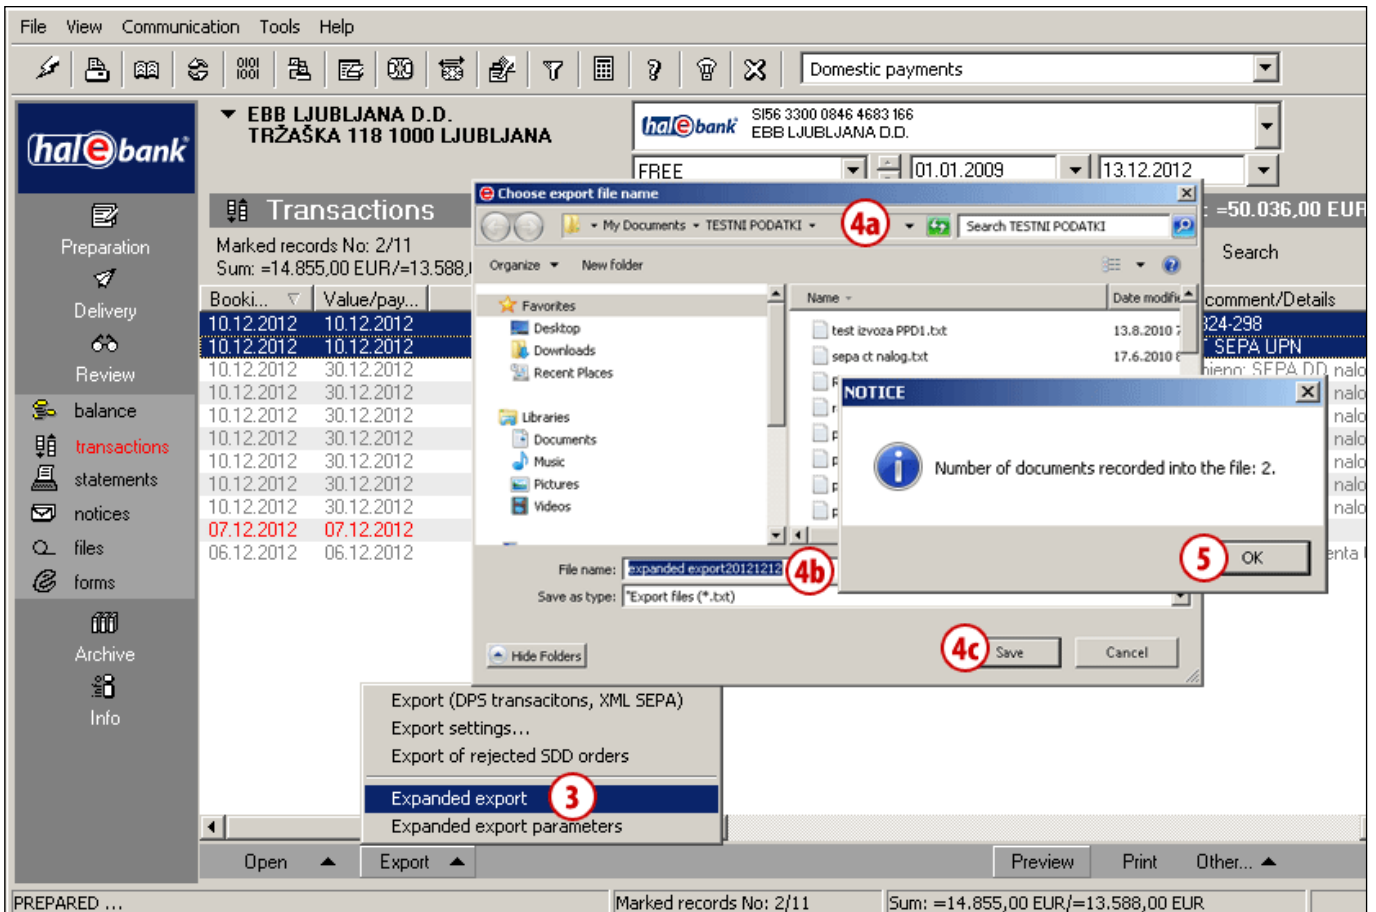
File View Communication Tools Help

Domestic payments

hal e bank

EBB LJUBLJANA D.D.
TRŽAŠKA 118 1000 LJUBLJANA

hal e bank SI56 3300 0846 4683 166
EBB LJUBLJANA D.D.

FREE 01.01.2009 13.12.2012

Preparation
Delivery
Review
balance
transactions
statements
notices
files
forms
Archive
Info

Transactions
: =50.036,00 EUR

Marked records No: 2/11
Sum: =14.855,00 EUR/=13.588,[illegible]

Search

| Booki... | Value/pay... |
|---|---|
| 10.12.2012 | 10.12.2012 |
| 10.12.2012 | 10.12.2012 |
| 10.12.2012 | 30.12.2012 |
| 10.12.2012 | 30.12.2012 |
| 10.12.2012 | 30.12.2012 |
| 10.12.2012 | 30.12.2012 |
| 10.12.2012 | 30.12.2012 |
| 10.12.2012 | 30.12.2012 |
| 10.12.2012 | 30.12.2012 |
| 07.12.2012 | 07.12.2012 |
| 06.12.2012 | 06.12.2012 |

comment/Details
324-298
SEPA UPN
bieno: SEPA DD nalo
nalo
nalo
nalo
nalo
nalo
nalo
enta

Choose export file name
My Documents ▸ TESTNI PODATKI ▸
4a
Search TESTNI PODATKI
Organize New folder
Favorites
Desktop
Downloads
Recent Places
Libraries
Documents
Music
Pictures
Videos
Name
Date modifi
test izvoza PPD1.txt 13.8.2010
sepa ct nalog.txt 17.6.2010
File name: expanded export20121212
4b
Save as type: "Export files (*.txt)
Hide Folders
4c Save
Cancel

NOTICE
Number of documents recorded into the file: 2.
5 OK

Export (DPS transacitons, XML SEPA)
Export settings...
Export of rejected SDD orders
Expanded export 3
Expanded export parameters

Open Export Preview Print Other...

PREPARED ... Marked records No: 2/11 Sum: =14.855,00 EUR/=13.588,00 EUR